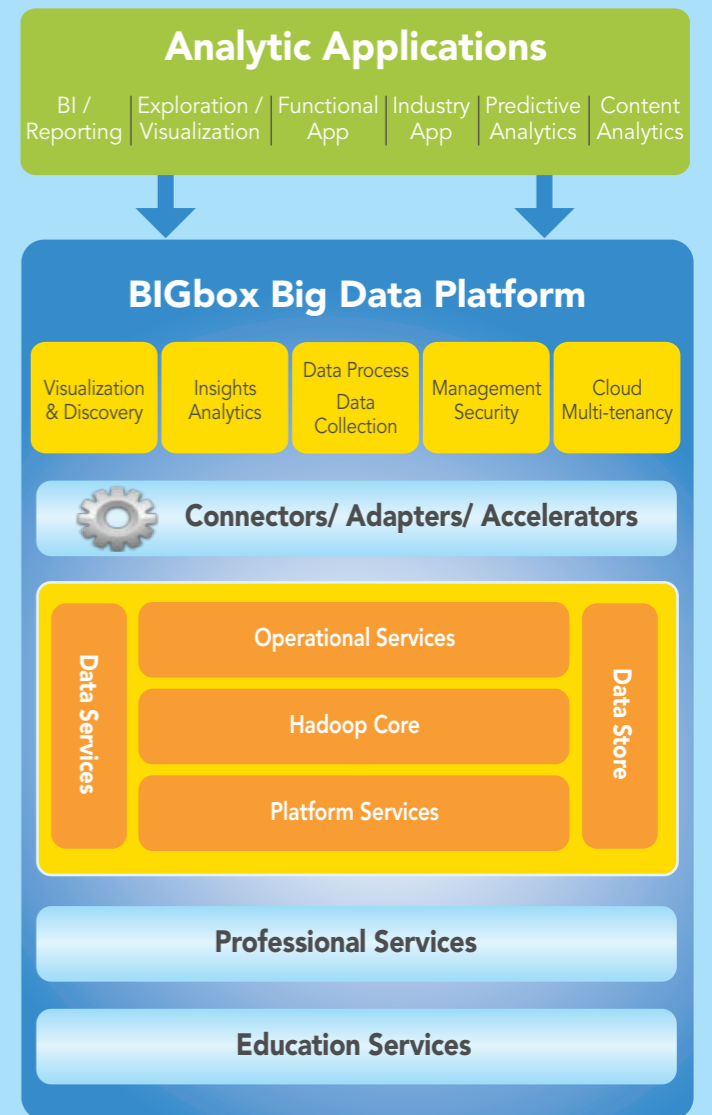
Analytic Applications

BI / Reporting | Exploration / Visualization | Functional App | Industry App | Predictive Analytics | Content Analytics

BIGbox Big Data Platform

Visualization & Discovery

Insights Analytics

Data Process
Data Collection

Management Security

Cloud Multi-tenancy

Connectors/ Adapters/ Accelerators

Data Services

Operational Services

Hadoop Core

Platform Services

Data Store

Professional Services

Education Services